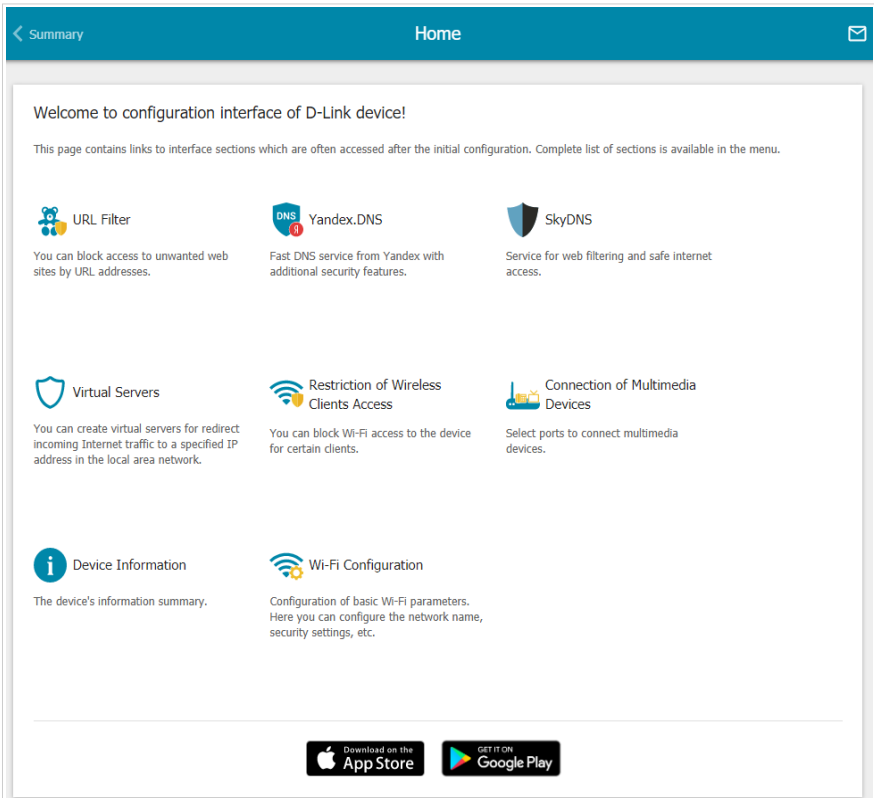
Summary

Home

Welcome to configuration interface of D-Link device!

This page contains links to interface sections which are often accessed after the initial configuration. Complete list of sections is available in the menu.

URL Filter
You can block access to unwanted web sites by URL addresses.

DNS Я
Yandex.DNS
Fast DNS service from Yandex with additional security features.

SkyDNS
Service for web filtering and safe internet access.

Virtual Servers
You can create virtual servers for redirect incoming Internet traffic to a specified IP address in the local area network.

Restriction of Wireless Clients Access
You can block Wi-Fi access to the device for certain clients.

Connection of Multimedia Devices
Select ports to connect multimedia devices.

Device Information
The device's information summary.

Wi-Fi Configuration
Configuration of basic Wi-Fi parameters. Here you can configure the network name, security settings, etc.

Download on the App Store

GET IT ON Google Play